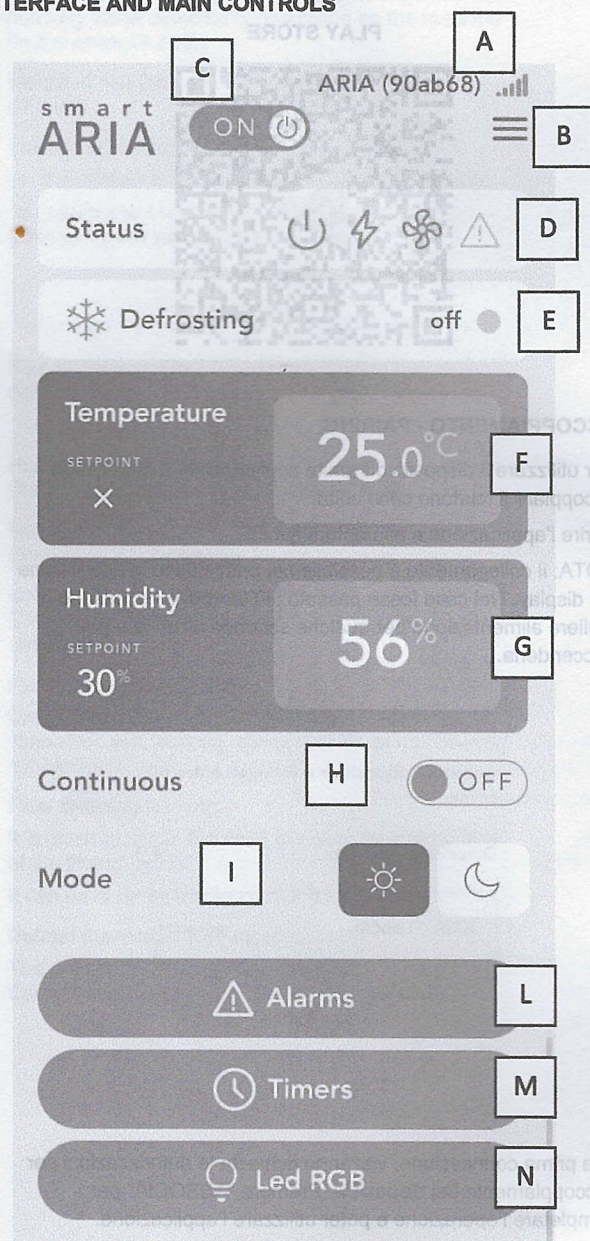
TERFACE AND MAIN CONTROLS

PLAY STORE

A

C

ARIA (90ab68)

smart ARIA

ON

B

Status

D

Defrosting

off

E

Temperature

SETPOINT

×

25.0°C

F

Humidity

SETPOINT

30%

56%

G

Continuous

H

OFF

Mode

I

Alarms

L

Timers

M

Led RGB

N